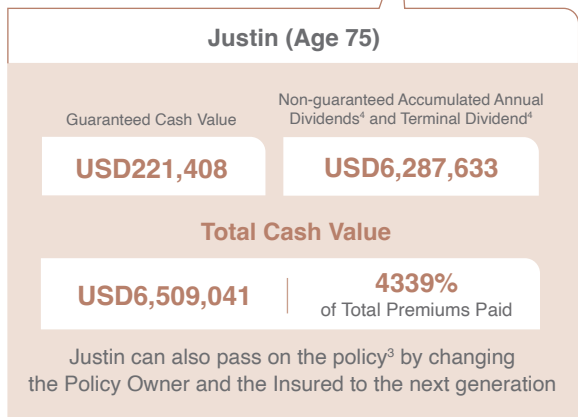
Justin (Age 75)

Guaranteed Cash Value

USD221,408

Non-guaranteed Accumulated Annual Dividends$^4$ and Terminal Dividend$^4$

USD6,287,633

Total Cash Value

USD6,509,041

4339%
of Total Premiums Paid

Justin can also pass on the policy$^3$ by changing the Policy Owner and the Insured to the next generation